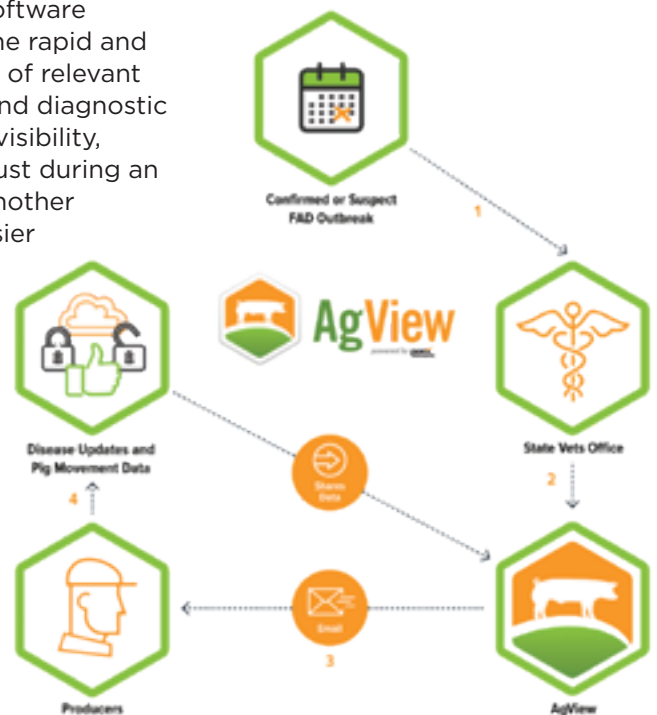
oftware
he rapid and
of relevant
nd diagnostic
visibility,
ust during an
nother
sier

Confirmed or Suspect FAD Outbreak

1

AgView

powered by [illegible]

State Vets Office

2

Disease Updates and Pig Movement Data

4

Shares Data

Email

3

Producers

AgView